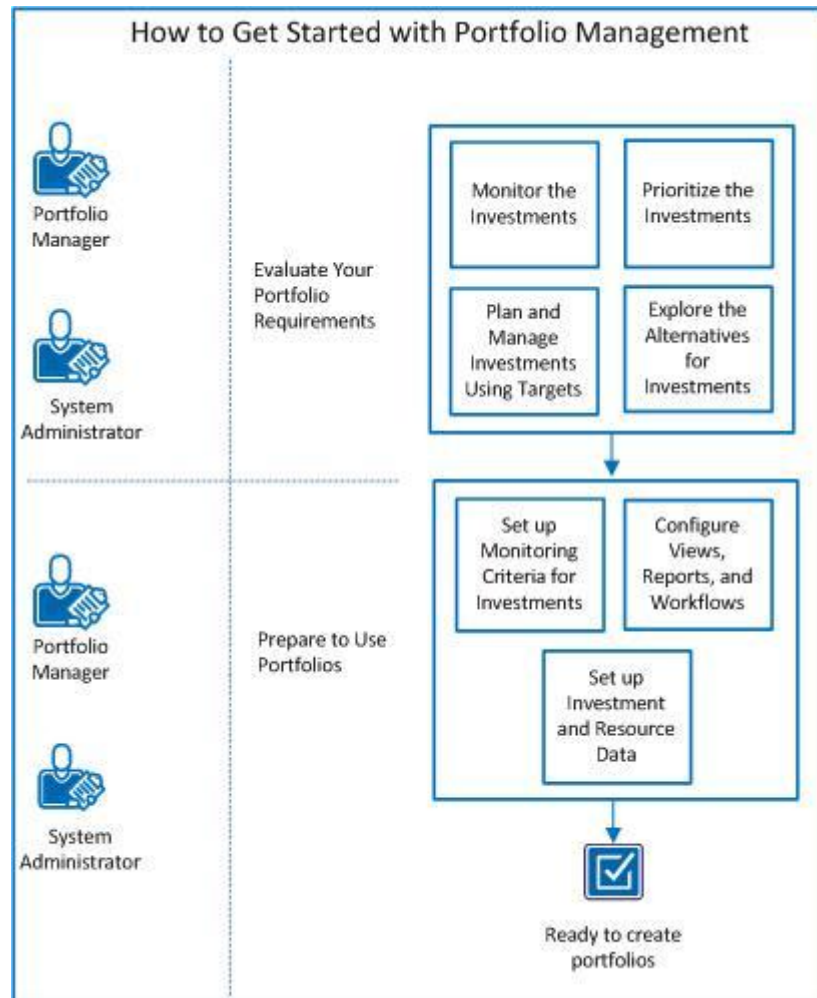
How to Get Started with Portfolio Management

Portfolio Manager

System Administrator

Evaluate Your Portfolio Requirements

Monitor the Investments

Prioritize the Investments

Plan and Manage Investments Using Targets

Explore the Alternatives for Investments

Portfolio Manager

System Administrator

Prepare to Use Portfolios

Set up Monitoring Criteria for Investments

Configure Views, Reports, and Workflows

Set up Investment and Resource Data

Ready to create portfolios